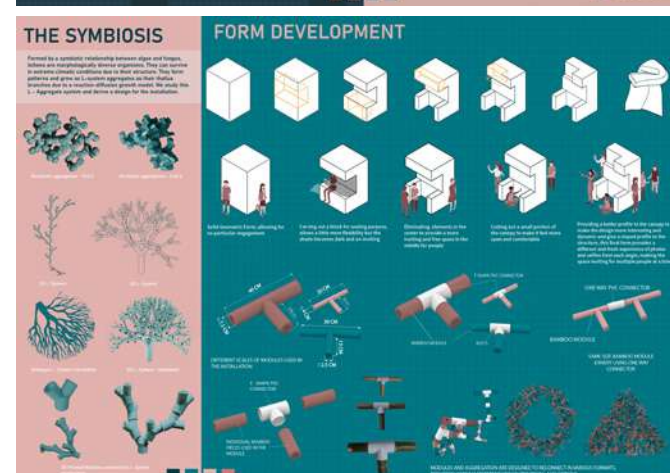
THE SYMBIOSIS

Formed by a symbiotic relationship between algae and fungus, lichens are morphologically diverse organisms. They can survive in extreme climatic conditions due to their structure. They form patterns and grow as L-system aggregates as their thallus branches due to a reaction-diffusion growth model. We study the L - Aggregate system and derive a design for the installation.

FORM DEVELOPMENT

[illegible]

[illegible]

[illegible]

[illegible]

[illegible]

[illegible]

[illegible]

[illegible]

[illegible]

Solid Geometric Form, allowing for no particular engagement

Carving out a block for seating purposes, allows a little more flexibility but the shade becomes dark and un inviting

Eliminating elements in the center to provide a more inviting and free space in the middle for people

Cutting out a small portion of the canopy to make it feel more open and comfortable

Providing a better profile to the canopy to make the design more interesting and dynamic and give a shaped profile to the structure, this final form provides a different and fresh experience of photos and selfies from each angle, making the space inviting for multiple people at a time

T SHAPE PVC CONNECTOR

ONE WAY PVC CONNECTOR

BAMBOO MODULE

DIFFERENT SCALES OF MODULES USED IN THE INSTALLATION

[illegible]

BAMBOO MODULE

'ONE' SIZE BAMBOO MODULE JOINED USING ONE WAY CONNECTOR

'T' SHAPED PVC CONNECTOR

INDIVIDUAL BAMBOO PIECES USED IN THE MODULE

MODULES AND AGGREGATION ARE DESIGNED TO RECONNECT IN VARIOUS FORMATS